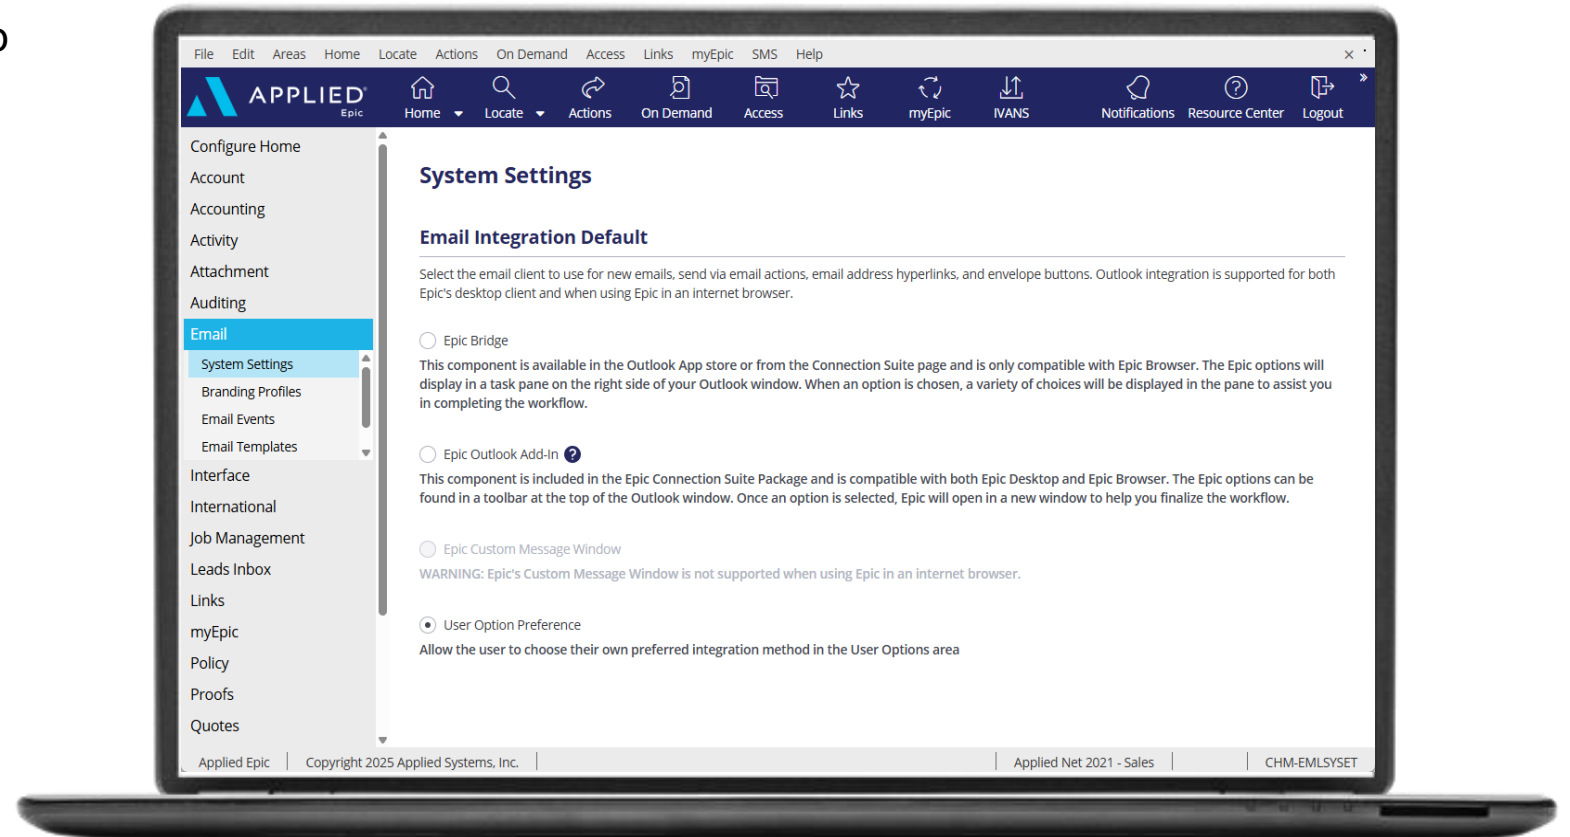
File Edit Areas Home Locate Actions On Demand Access Links myEpic SMS Help

APPLIED Epic

Home Locate Actions On Demand Access Links myEpic IVANS Notifications Resource Center Logout

Configure Home
Account
Accounting
Activity
Attachment
Auditing
Email
System Settings
Branding Profiles
Email Events
Email Templates
Interface
International
Job Management
Leads Inbox
Links
myEpic
Policy
Proofs
Quotes

System Settings

Email Integration Default

Select the email client to use for new emails, send via email actions, email address hyperlinks, and envelope buttons. Outlook integration is supported for both Epic's desktop client and when using Epic in an internet browser.

Epic Bridge

This component is available in the Outlook App store or from the Connection Suite page and is only compatible with Epic Browser. The Epic options will display in a task pane on the right side of your Outlook window. When an option is chosen, a variety of choices will be displayed in the pane to assist you in completing the workflow.

Epic Outlook Add-In

This component is included in the Epic Connection Suite Package and is compatible with both Epic Desktop and Epic Browser. The Epic options can be found in a toolbar at the top of the Outlook window. Once an option is selected, Epic will open in a new window to help you finalize the workflow.

Epic Custom Message Window

WARNING: Epic's Custom Message Window is not supported when using Epic in an internet browser.

User Option Preference

Allow the user to choose their own preferred integration method in the User Options area

Applied Epic | Copyright 2025 Applied Systems, Inc. | Applied Net 2021 - Sales | CHM-EMLSYSET